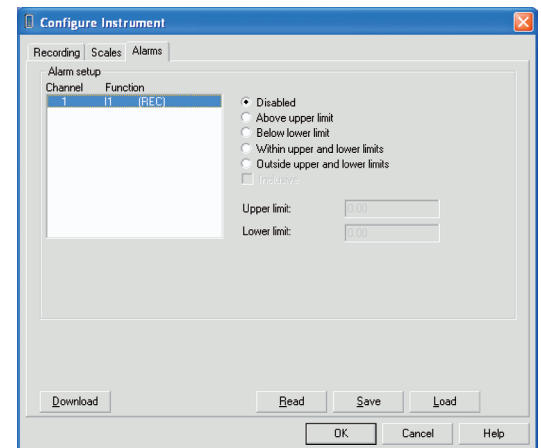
Configure Instrument

Recording Scales Alarms

Alarm setup

Channel Function

1 I1 (REC)

Disabled

Above upper limit

Below lower limit

Within upper and lower limits

Outside upper and lower limits

Inclusive

Upper limit: 0.00

Lower limit: 0.00

Download

Read Save Load

OK Cancel Help